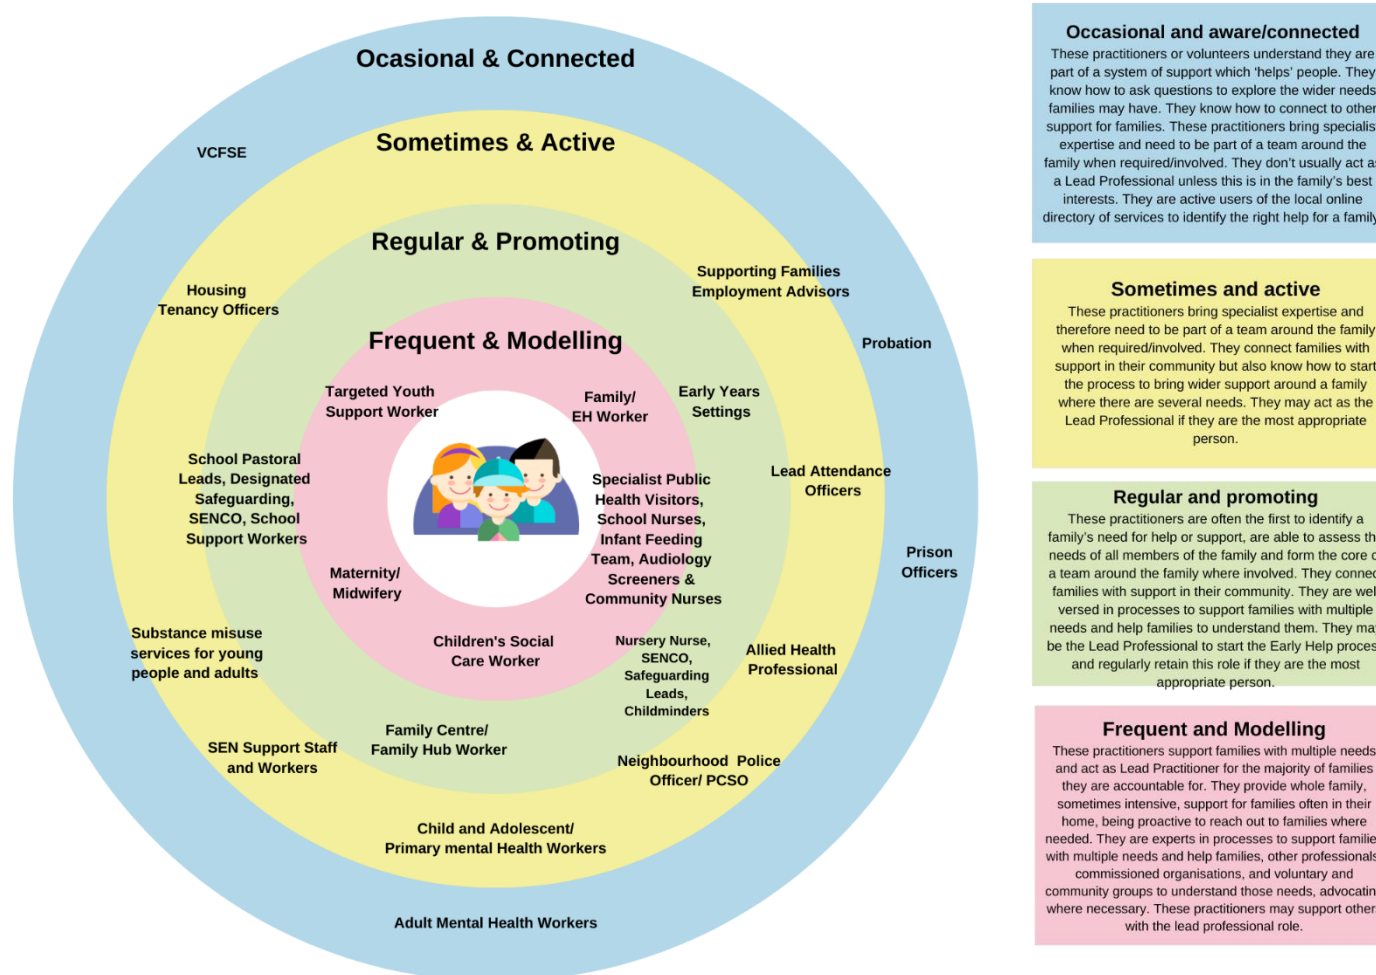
Ocasional & Connected

Sometimes & Active

Regular & Promoting

Frequent & Modelling

VCFSE

Housing Tenancy Officers

Supporting Families Employment Advisors

Probation

Targeted Youth Support Worker

Family/ EH Worker

Early Years Settings

School Pastoral Leads, Designated Safeguarding, SENCO, School Support Workers

Specialist Public Health Visitors, School Nurses, Infant Feeding Team, Audiology Screeners & Community Nurses

Lead Attendance Officers

Prison Officers

Maternity/ Midwifery

Substance misuse services for young people and adults

Children's Social Care Worker

Nursery Nurse, SENCO, Safeguarding Leads, Childminders

Allied Health Professional

Family Centre/ Family Hub Worker

SEN Support Staff and Workers

Neighbourhood Police Officer/ PCSO

Child and Adolescent/ Primary mental Health Workers

Adult Mental Health Workers

Occasional and aware/connected
These practitioners or volunteers understand they are part of a system of support which 'helps' people. They know how to ask questions to explore the wider needs families may have. They know how to connect to other support for families. These practitioners bring specialis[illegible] expertise and need to be part of a team around the family when required/involved. They don't usually act a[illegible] a Lead Professional unless this is in the family's best interests. They are active users of the local online directory of services to identify the right help for a family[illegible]

Sometimes and active
These practitioners bring specialist expertise and therefore need to be part of a team around the family when required/involved. They connect families with support in their community but also know how to start the process to bring wider support around a family where there are several needs. They may act as the Lead Professional if they are the most appropriate person.

Regular and promoting
These practitioners are often the first to identify a family's need for help or support, are able to assess th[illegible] needs of all members of the family and form the core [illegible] a team around the family where involved. They connec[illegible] families with support in their community. They are wel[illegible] versed in processes to support families with multiple needs and help families to understand them. They ma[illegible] be the Lead Professional to start the Early Help proces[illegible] and regularly retain this role if they are the most appropriate person.

Frequent and Modelling
These practitioners support families with multiple needs and act as Lead Practitioner for the majority of families they are accountable for. They provide whole family, sometimes intensive, support for families often in their home, being proactive to reach out to families where needed. They are experts in processes to support familie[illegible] with multiple needs and help families, other professionals commissioned organisations, and voluntary and community groups to understand those needs, advocatin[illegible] where necessary. These practitioners may support other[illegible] with the lead professional role.